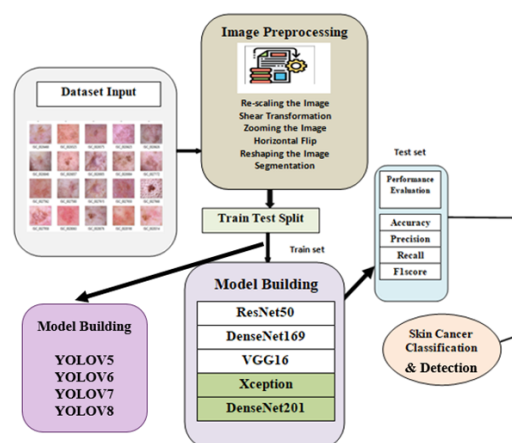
Dataset Input

Image Preprocessing

Re-scaling the Image
Shear Transformation
Zooming the Image
Horizontal Flip
Reshaping the Image
Segmentation

Train Test Split

Test set

Train set

Performance Evaluation

Accuracy
Precision
Recall
F1score

Model Building

YOLOV5
YOLOV6
YOLOV7
YOLOV8

Model Building

ResNet50
DenseNet169
VGG16
Xception
DenseNet201

Skin Cancer Classification
& Detection